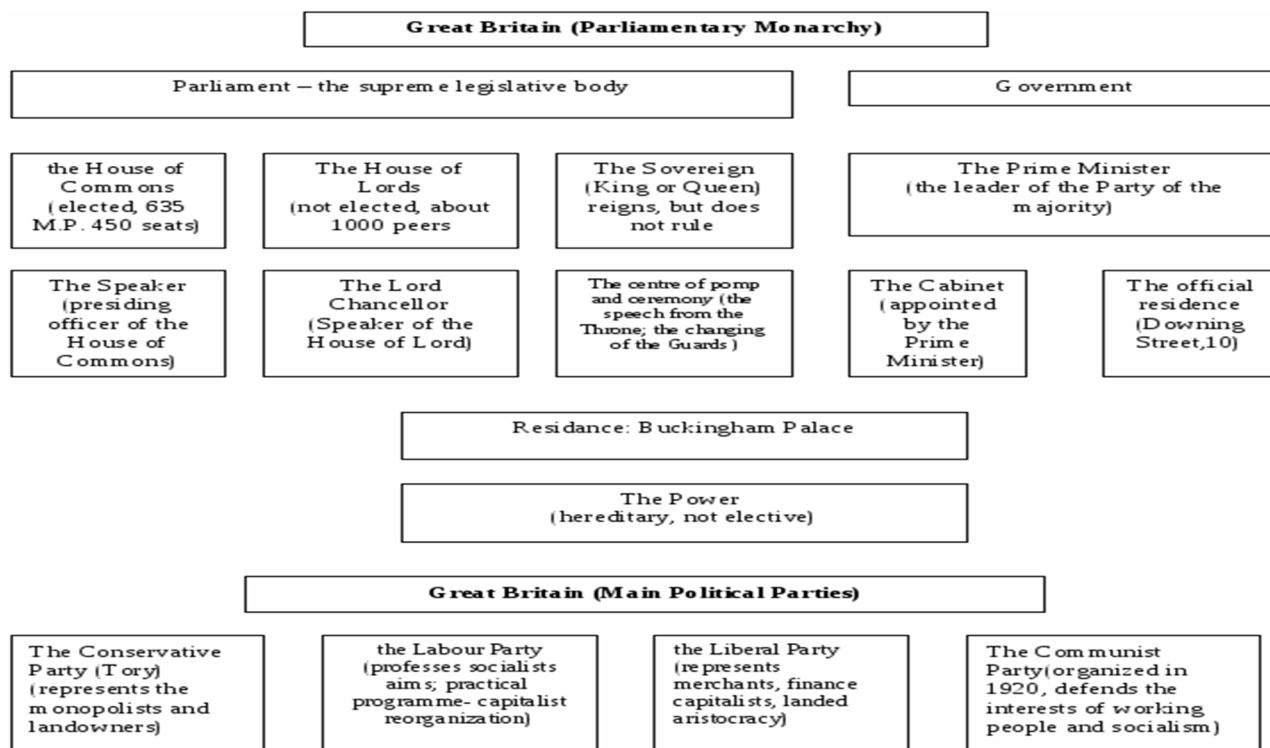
Great Britain (Parliamentary Monarchy)

Parliament – the supreme legislative body

Government

the House of Commons (elected, 635 M.P. 450 seats)

The House of Lords (not elected, about 1000 peers

The Sovereign (King or Queen) reigns, but does not rule

The Prime Minister (the leader of the Party of the majority)

The Speaker (presiding officer of the House of Commons)

The Lord Chancellor (Speaker of the House of Lord)

The centre of pomp and ceremony (the speech from the Throne; the changing of the Guards)

The Cabinet (appointed by the Prime Minister)

The official residence (Downing Street,10)

Residance: Buckingham Palace

The Power (hereditary, not elective)

Great Britain (Main Political Parties)

The Conservative Party (Tory) (represents the monopolists and landowners)

the Labour Party (professes socialists aims; practical programme- capitalist reorganization)

the Liberal Party (represents merchants, finance capitalists, landed aristocracy)

The Communist Party(organized in 1920, defends the interests of working people and socialism)